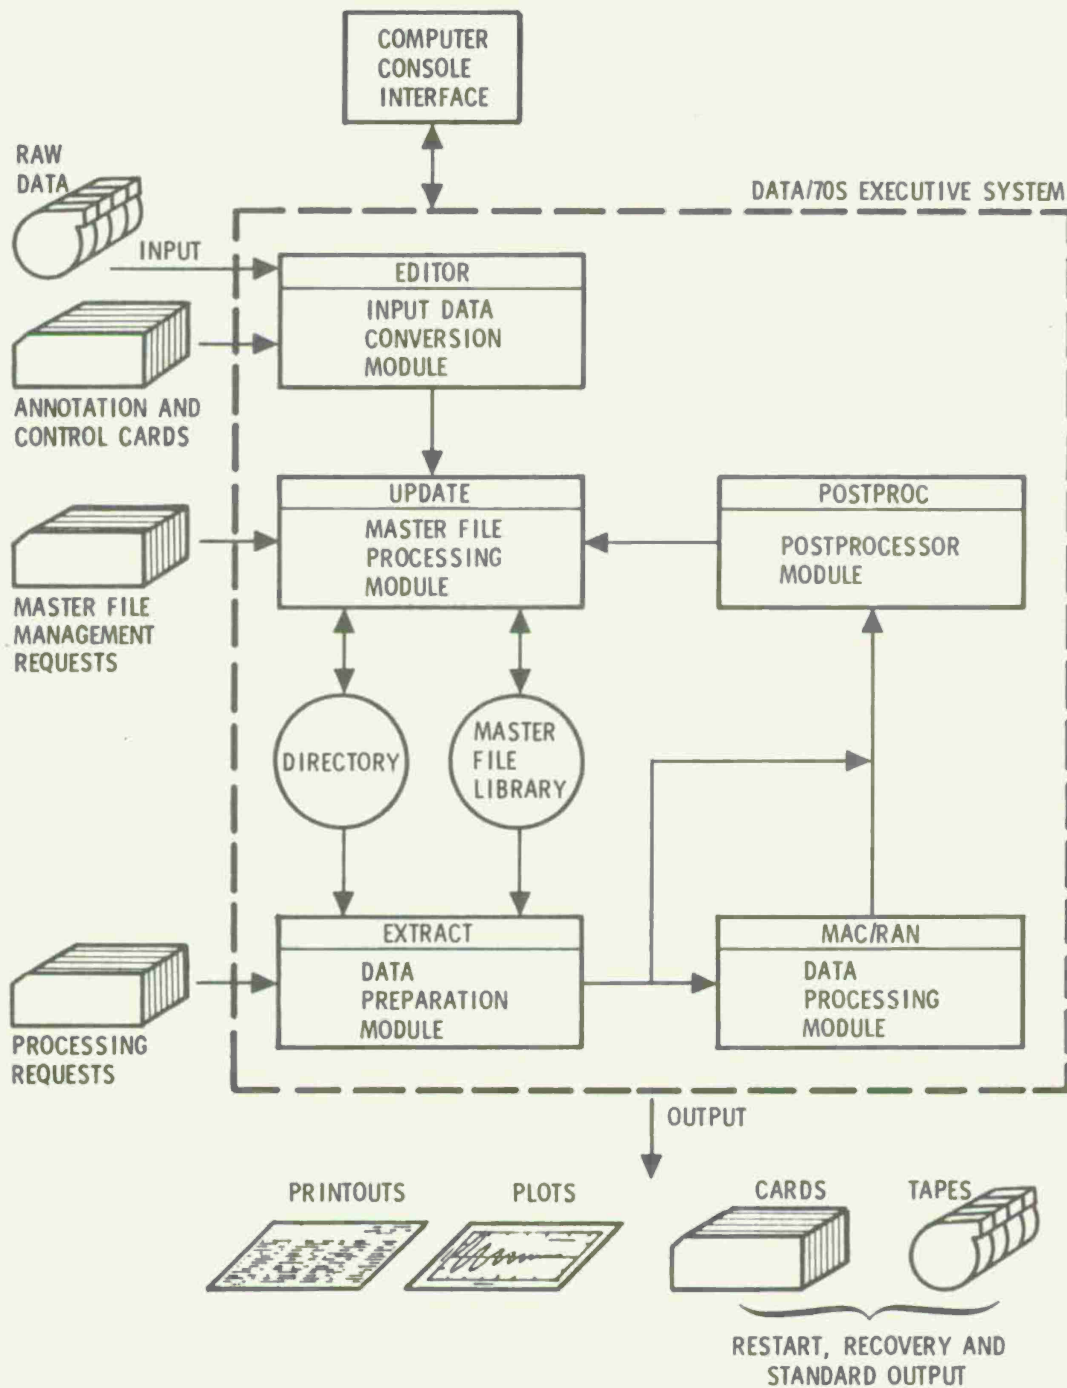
COMPUTER CONSOLE INTERFACE

RAW DATA

DATA/70S EXECUTIVE SYSTEM

INPUT

EDITOR
INPUT DATA CONVERSION MODULE

ANNOTATION AND CONTROL CARDS

UPDATE
MASTER FILE PROCESSING MODULE

POSTPROC
POSTPROCESSOR MODULE

MASTER FILE MANAGEMENT REQUESTS

DIRECTORY

MASTER FILE LIBRARY

EXTRACT
DATA PREPARATION MODULE

MAC/RAN
DATA PROCESSING MODULE

PROCESSING REQUESTS

OUTPUT

PRINTOUTS

PLOTS

CARDS

TAPES

RESTART, RECOVERY AND STANDARD OUTPUT